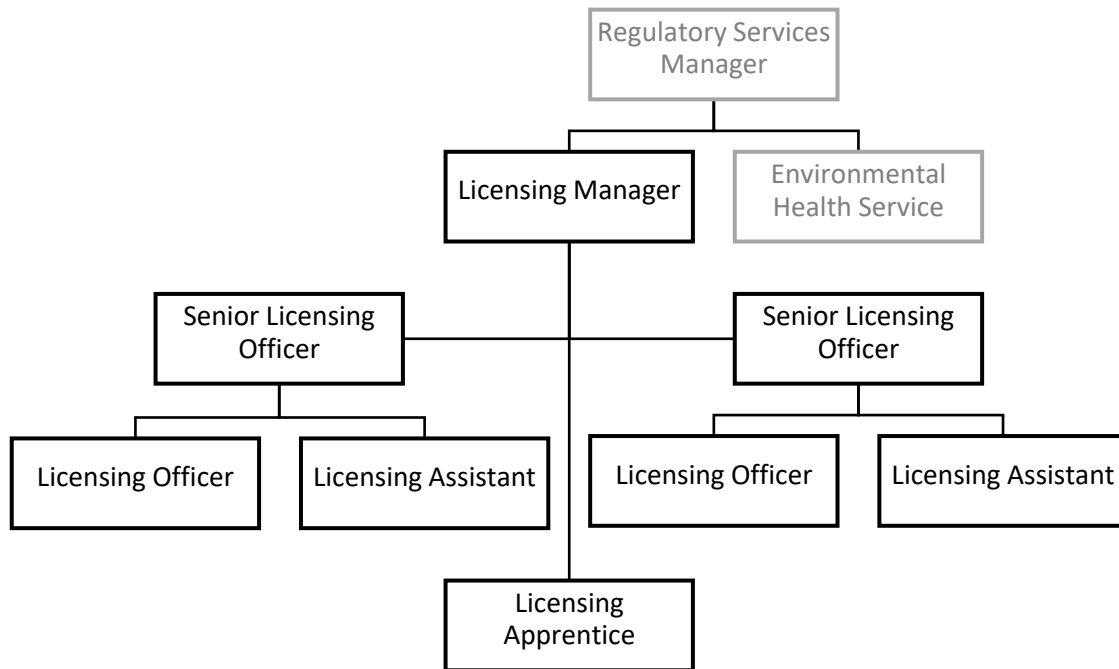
Regulatory Services Manager

Licensing Manager

Environmental Health Service

Senior Licensing Officer

Senior Licensing Officer

Licensing Officer

Licensing Assistant

Licensing Officer

Licensing Assistant

Licensing Apprentice